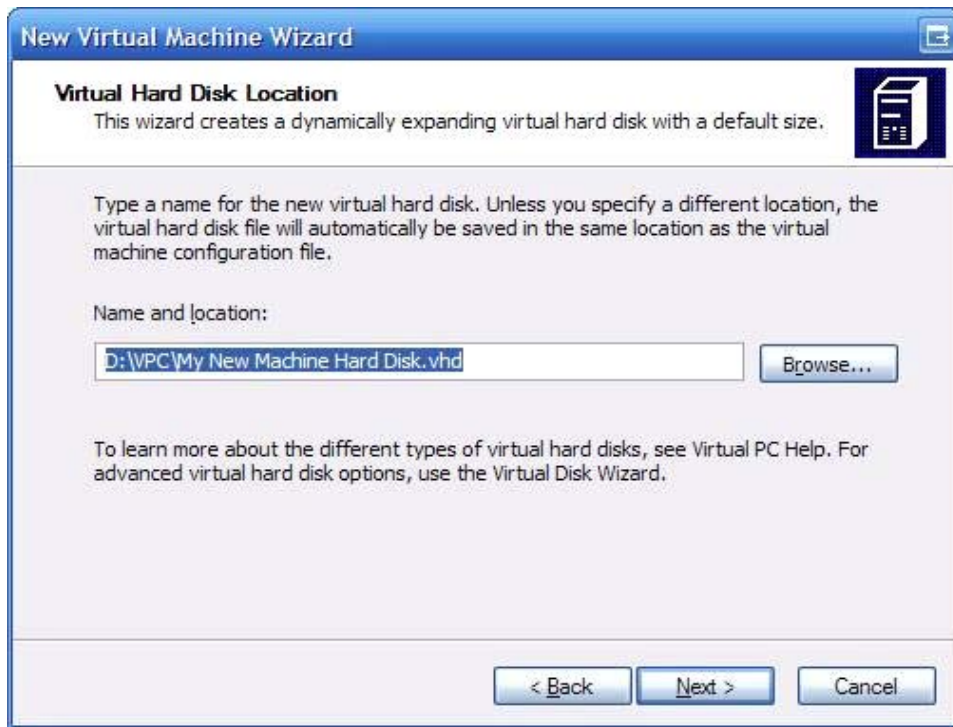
New Virtual Machine Wizard

Virtual Hard Disk Location
This wizard creates a dynamically expanding virtual hard disk with a default size.

Type a name for the new virtual hard disk. Unless you specify a different location, the virtual hard disk file will automatically be saved in the same location as the virtual machine configuration file.

Name and location:

D:\VPC\My New Machine Hard Disk.vhd

Browse...

To learn more about the different types of virtual hard disks, see Virtual PC Help. For advanced virtual hard disk options, use the Virtual Disk Wizard.

< Back

Next >

Cancel